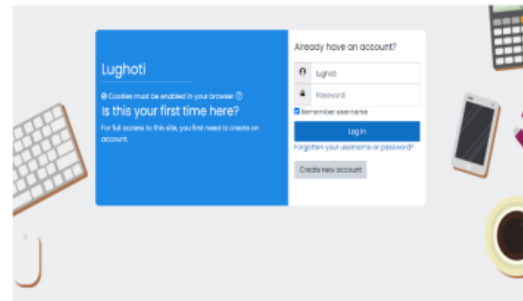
Lughoti

Cookies must be enabled in your browser

Is this your first time here?

For full access to this site, you first need to create an account.

Already have an account?

lughoti

Password

Remember username

Log in

Forgotten your username or password?

Create new account